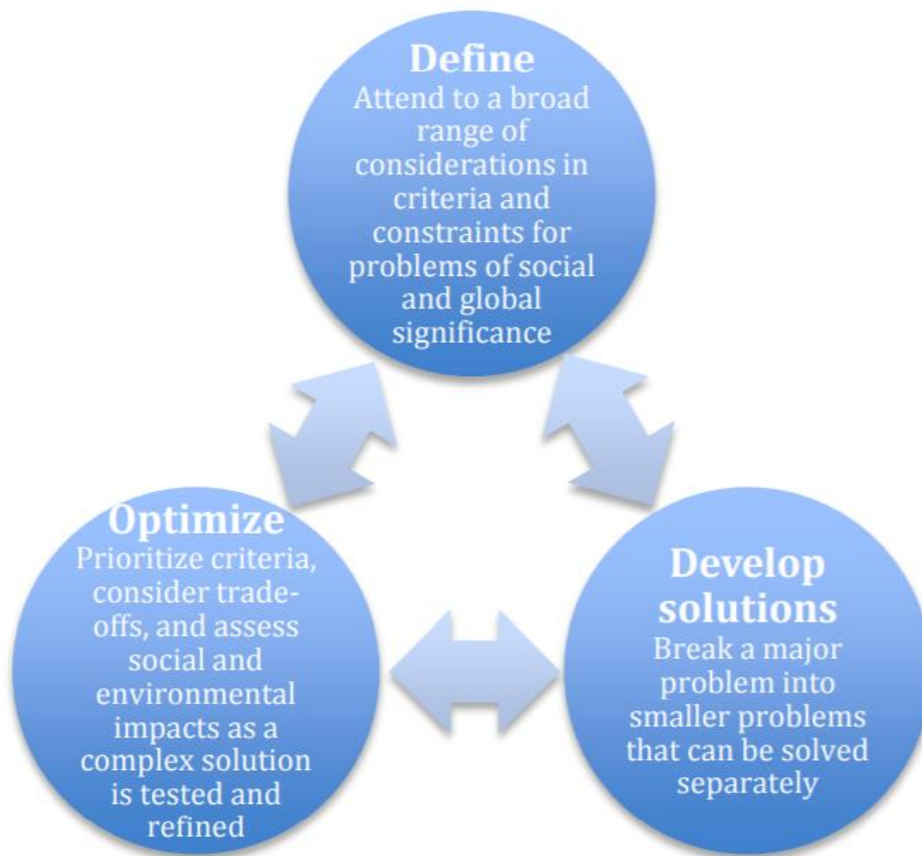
Define
Attend to a broad range of considerations in criteria and constraints for problems of social and global significance

Optimize
Prioritize criteria, consider trade-offs, and assess social and environmental impacts as a complex solution is tested and refined

Develop solutions
Break a major problem into smaller problems that can be solved separately